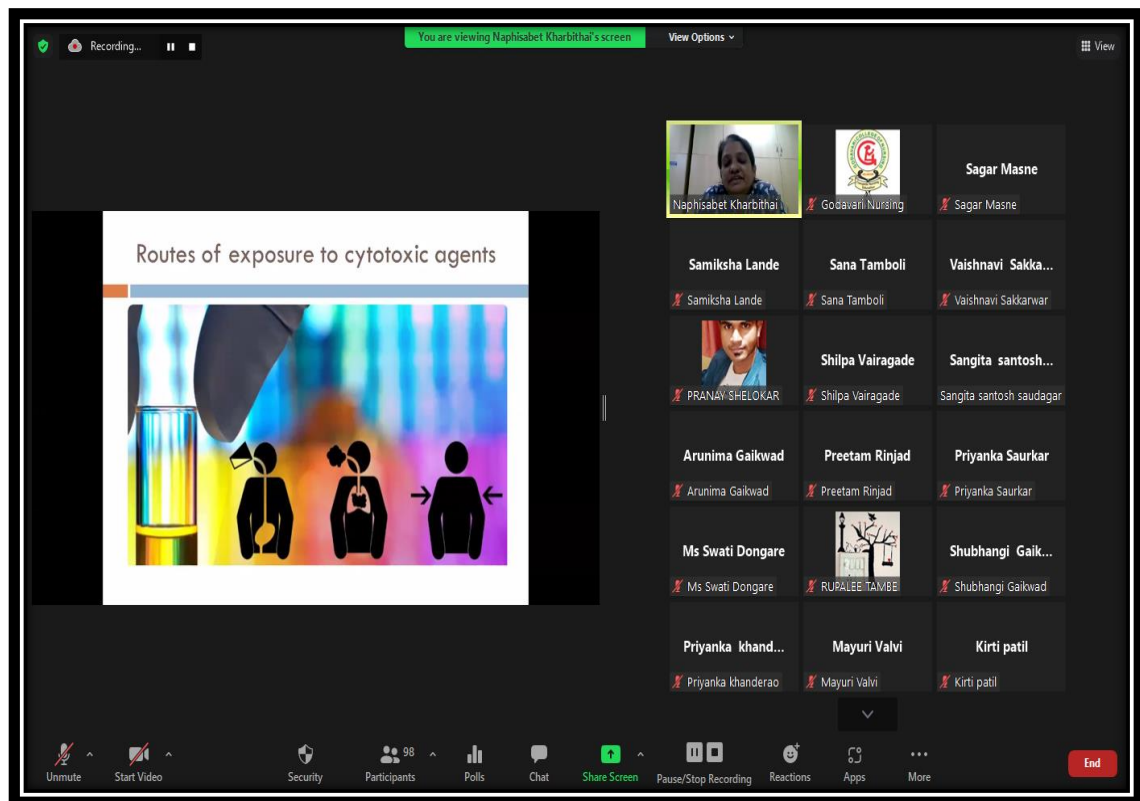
Recording...

You are viewing Naphisabet Kharbithai's screen

View Options

View

Routes of exposure to cytotoxic agents

Naphisabet Kharbithai

Godavari Nursing

Sagar Masne

Sagar Masne

Samiksha Lande

Samiksha Lande

Sana Tamboli

Sana Tamboli

Vaishnavi Sakka...

Vaishnavi Sakkarwar

PRANAY SHELOKAR

Shilpa Vairagade

Shilpa Vairagade

Sangita santosh...

Sangita santosh saudagar

Arunima Gaikwad

Arunima Gaikwad

Preetam Rinjad

Preetam Rinjad

Priyanka Saurkar

Priyanka Saurkar

Ms Swati Dongare

Ms Swati Dongare

RUPALEE TAMBE

Shubhangi Gaik...

Shubhangi Gaikwad

Priyanka khand...

Priyanka khanderao

Mayuri Valvi

Mayuri Valvi

Kirti patil

Kirti patil

Unmute

Start Video

Security

98

Participants

Polls

Chat

Share Screen

Pause/Stop Recording

Reactions

Apps

More

End